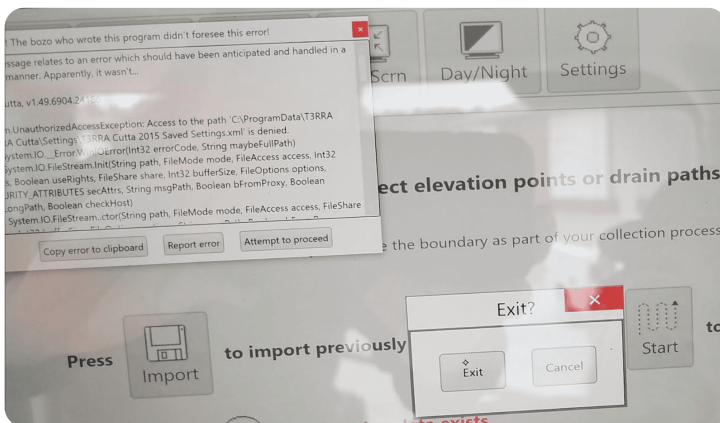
! The bozo who wrote this program didn't foresee this error!

ssage relates to an error which should have been anticipated and handled in a manner. Apparently, it wasn't...

utta, v1.49.6904.24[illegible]

n.UnauthorizedAccessException: Access to the path 'C:\ProgramData\T3RRA A Cutta\Settings\T3RRA Cutta 2015 Saved Settings.xml' is denied.
ystem.IO.__Error.WinIOError(Int32 errorCode, String maybeFullPath)
ystem.IO.FileStream.Init(String path, FileMode mode, FileAccess access, Int32 s, Boolean useRights, FileShare share, Int32 bufferSize, FileOptions options, RITY_ATTRIBUTES secAttrs, String msgPath, Boolean bFromProxy, Boolean ongPath, Boolean checkHost)
System.IO.FileStream..ctor(String path, FileMode mode, FileAccess access, FileShare

Copy error to clipboard | Report error | Attempt to proceed

Scrn | Day/Night | Settings

ect elevation points or drain paths

e the boundary as part of your collection process

Press | Import | to import previously

Exit?

Exit | Cancel

Start | to